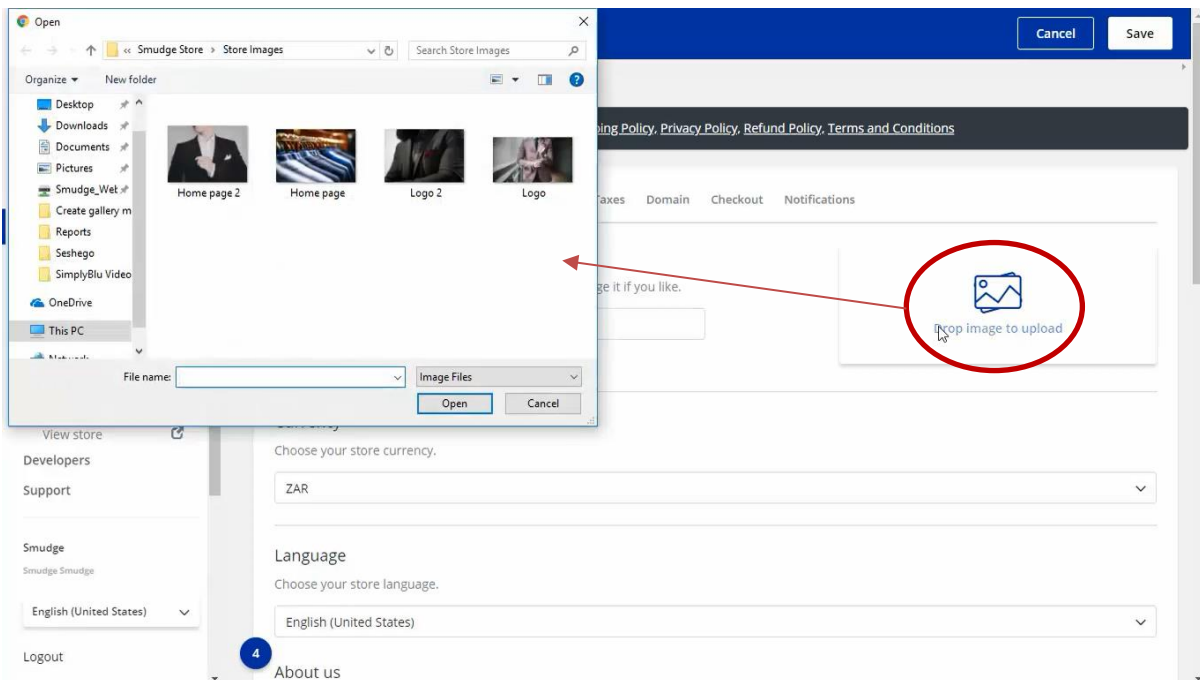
Open

« Smudge Store › Store Images

Search Store Images

Organize ▾ New folder

Desktop
Downloads
Documents
Pictures
Smudge_Wet
Create gallery m
Reports
Seshego
SimplyBlu Video
OneDrive
This PC
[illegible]

Home page 2
Home page
Logo 2
Logo

File name:
Image Files
Open
Cancel

Cancel
Save

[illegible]ping Policy, Privacy Policy, Refund Policy, Terms and Conditions

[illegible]axes Domain Checkout Notifications

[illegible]ge it if you like.

Drop image to upload

View store
Developers
Support

Smudge
Smudge Smudge

English (United States)

Logout

4

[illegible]
Choose your store currency.
ZAR

Language
Choose your store language.
English (United States)

About us